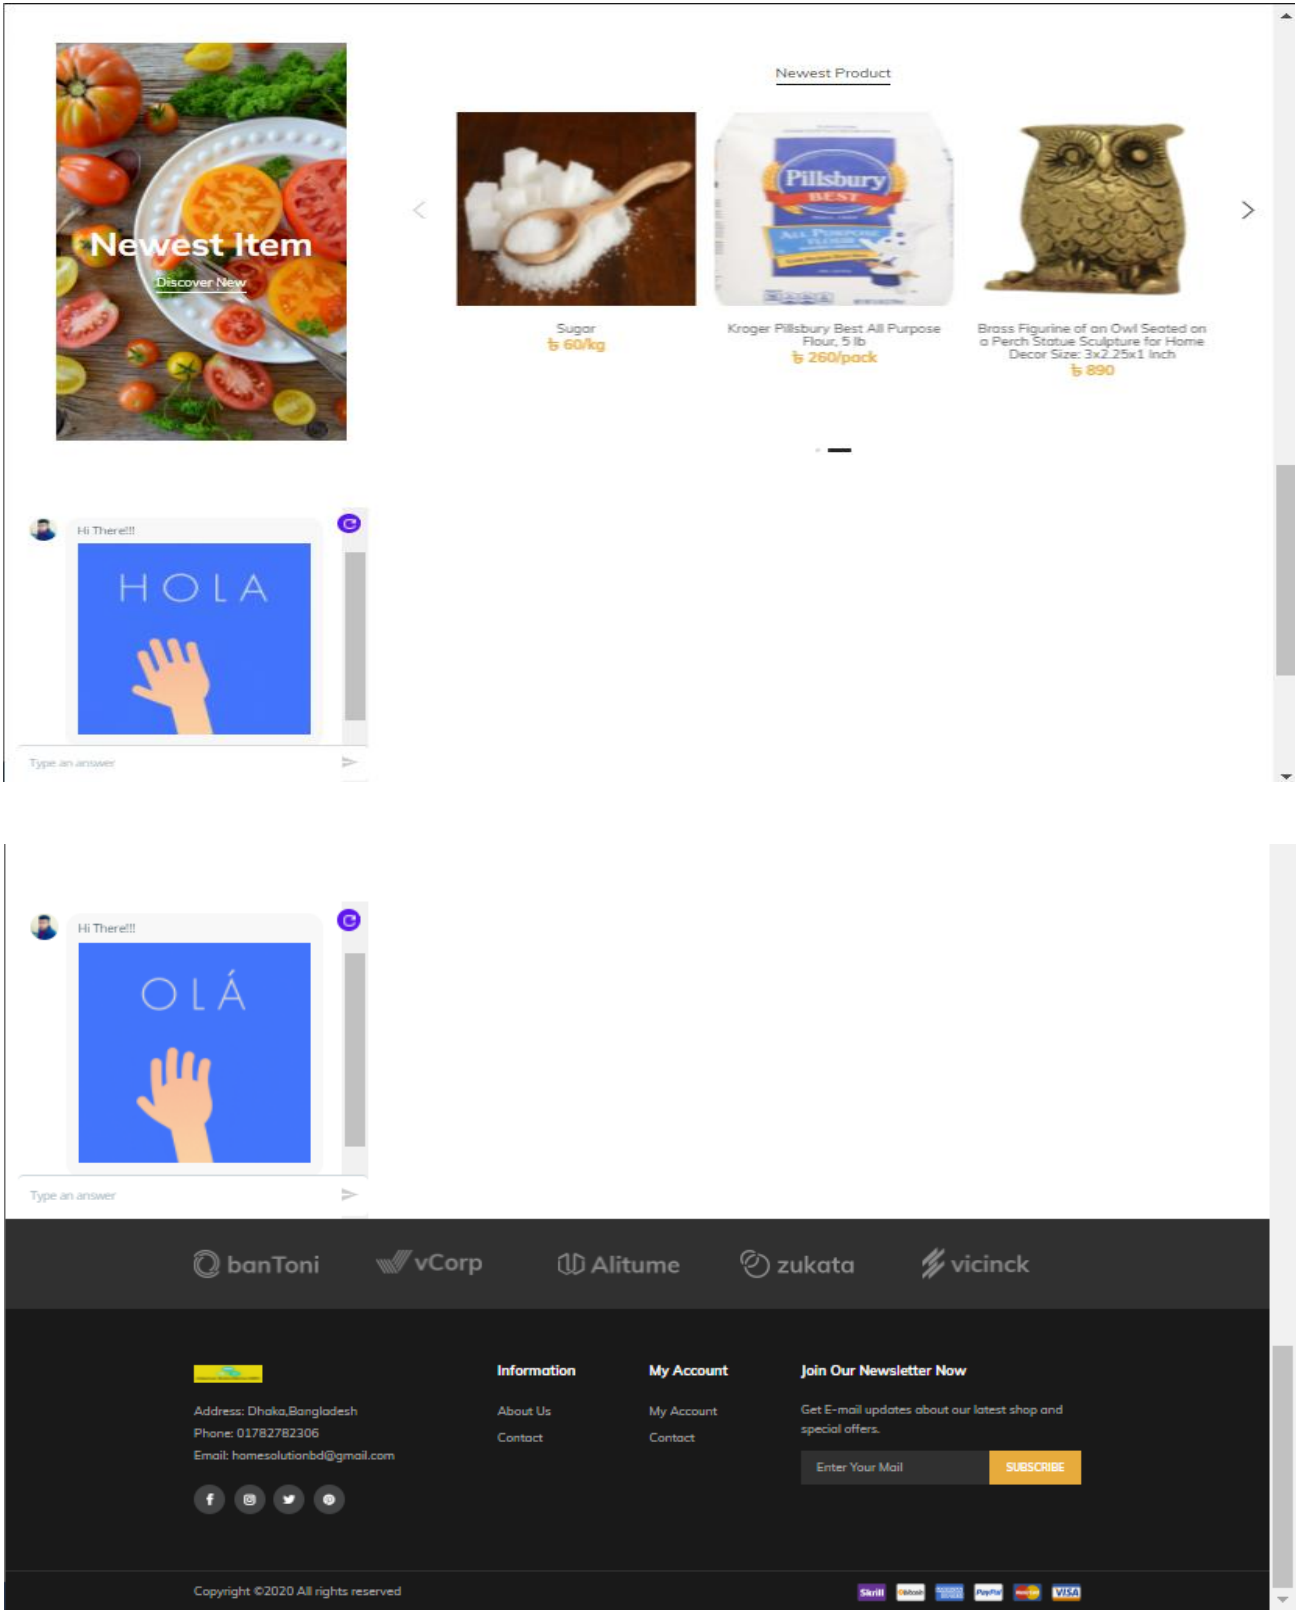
Newest Item
Discover New

Newest Product

Pillsbury BEST

Sugar
৳ 60/kg

Kroger Pillsbury Best All Purpose Flour, 5 lb
৳ 260/pack

Brass Figurine of an Owl Seated on a Perch Statue Sculpture for Home Decor Size: 3x2.25x1 Inch
৳ 890

Hi There!!!
HOLA
Type an answer

Hi There!!!
OLÁ
Type an answer

banToni vCorp Alitume zukata vicinck

Address: Dhaka,Bangladesh
Phone: 01782782306
Email: homesolutionbd@gmail.com

Information
About Us
Contact

My Account
My Account
Contact

Join Our Newsletter Now
Get E-mail updates about our latest shop and special offers.
Enter Your Mail
SUBSCRIBE

Copyright ©2020 All rights reserved

Skrill PayPal VISA